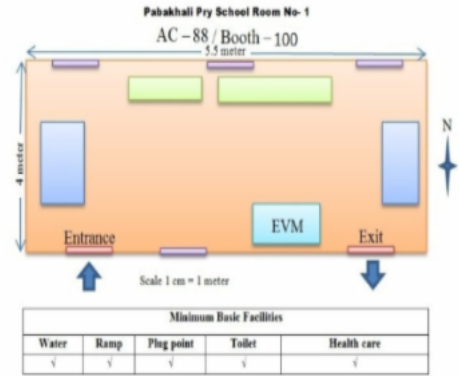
Pabakhali Pry School Room No- 1

AC – 88 / Booth – 100

5.5 meter

4 meter

N

EVM

Entrance

Exit

Scale 1 cm = 1 meter

| Minimum Basic Facilities | | | | |
|---|---|---|---|---|
| Water | Ramp | Plug point | Toilet | Health care |
| √ | √ | √ | √ | √ |